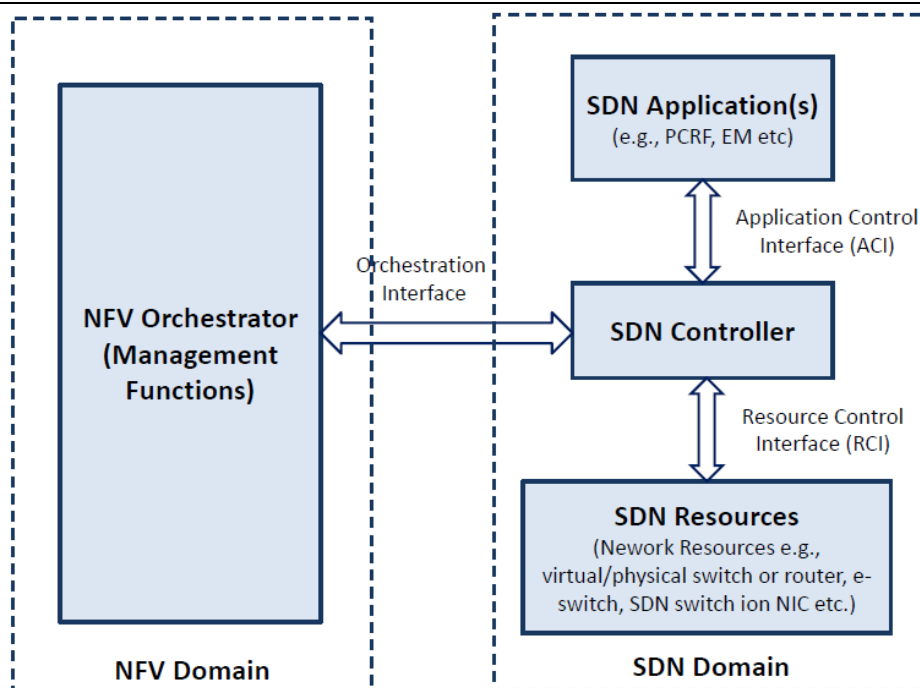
NFV Orchestrator (Management Functions)

NFV Domain

Orchestration Interface

SDN Application(s)
(e.g., PCRF, EM etc)

Application Control Interface (ACI)

SDN Controller

Resource Control Interface (RCI)

SDN Resources
(Nework Resources e.g., virtual/physical switch or router, e-switch, SDN switch ion NIC etc.)

SDN Domain